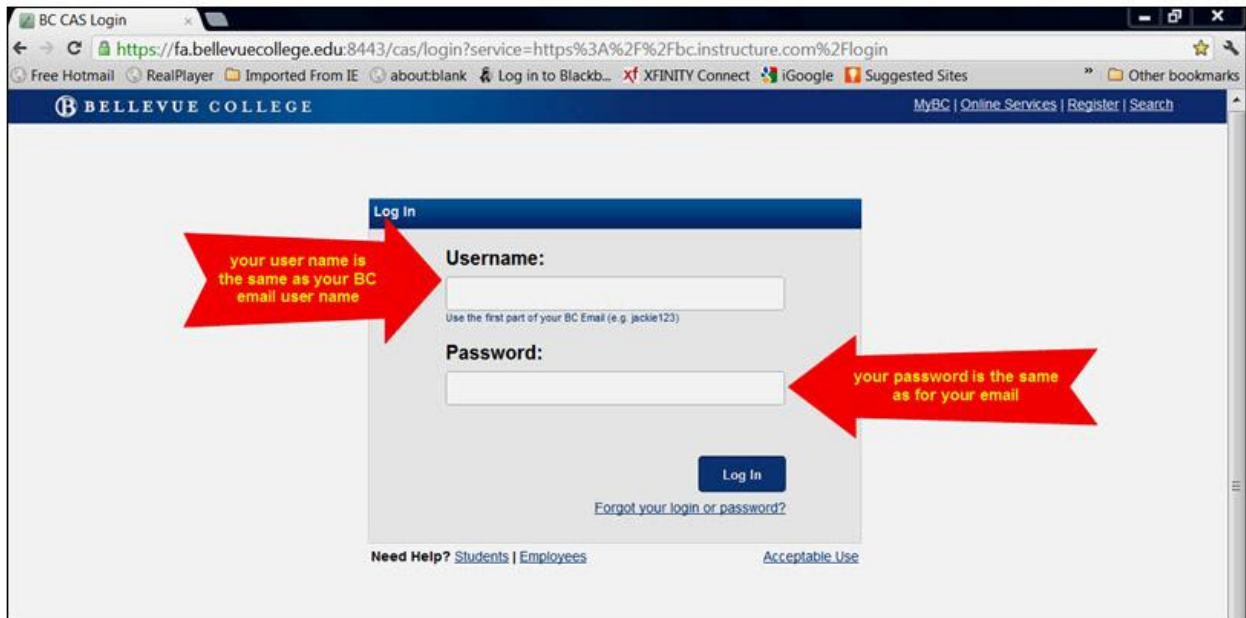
BC CAS Login

https://fa.bellevuecollege.edu:8443/cas/login?service=https%3A%2F%2Fbc.instructure.com%2Flogin

Free Hotmail RealPlayer Imported From IE about:blank Log in to Blackb... XFINITY Connect iGoogle Suggested Sites » Other bookmarks

BELLEVUE COLLEGE

MyBC | Online Services | Register | Search

Log In

your user name is the same as your BC email user name

Username:

Use the first part of your BC Email (e.g. jackie123)

Password:

your password is the same as for your email

Log In

Forgot your login or password?

Need Help? Students | Employees

Acceptable Use